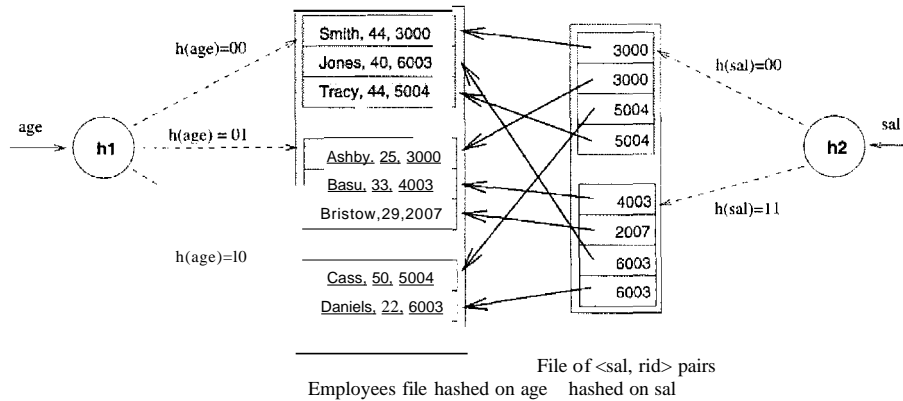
h(age)=00

Smith, 44, 3000

Jones, 40, 6003

Tracy, 44, 5004

3000

3000

5004

5004

h(sal)=00

age

h1

h(age) = 01

Ashby, 25, 3000

Basu, 33, 4003

Bristow,29,2007

4003

2007

6003

6003

h2

sal

h(sal)=11

h(age)=10

Cass, 50, 5004

Daniels, 22, 6003

File of <sal, rid> pairs

Employees file hashed on age hashed on sal